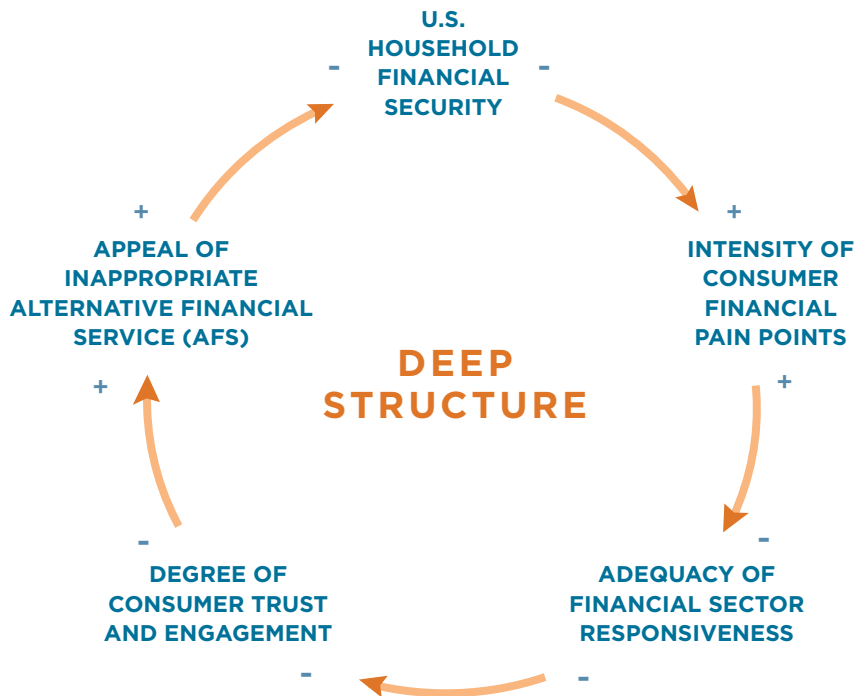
U.S. HOUSEHOLD FINANCIAL SECURITY

-

-

+

INTENSITY OF CONSUMER FINANCIAL PAIN POINTS

+

-

ADEQUACY OF FINANCIAL SECTOR RESPONSIVENESS

-

-

DEGREE OF CONSUMER TRUST AND ENGAGEMENT

-

+

APPEAL OF INAPPROPRIATE ALTERNATIVE FINANCIAL SERVICE (AFS)

+

DEEP STRUCTURE